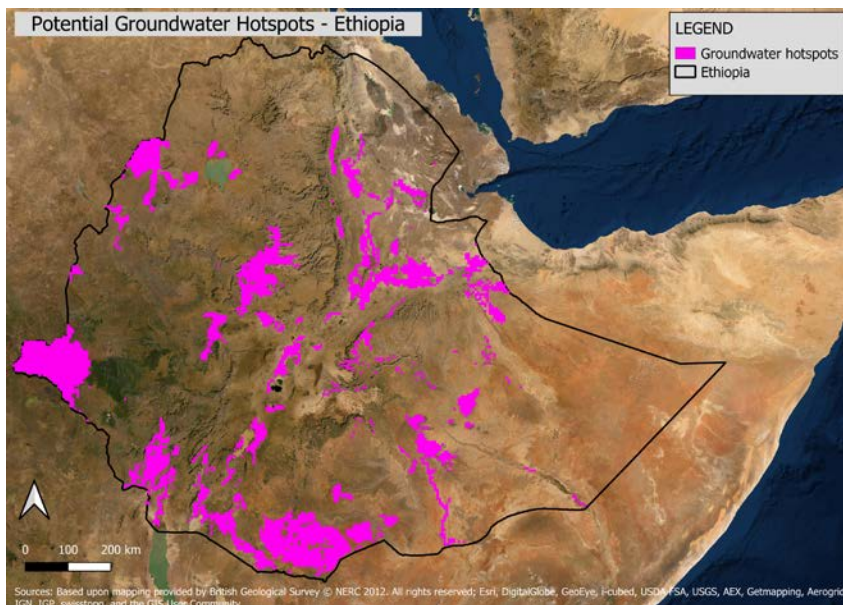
Potential Groundwater Hotspots - Ethiopia

LEGEND
Groundwater hotspots
Ethiopia

0 100 200 km

Sources: Based upon mapping provided by British Geological Survey © NERC 2012. All rights reserved; Esri, DigitalGlobe, GeoEye, i-cubed, USDA FSA, USGS, AEX, Getmapping, Aerogrid, IGN, IGP, swisstopo, and the GIS User Community